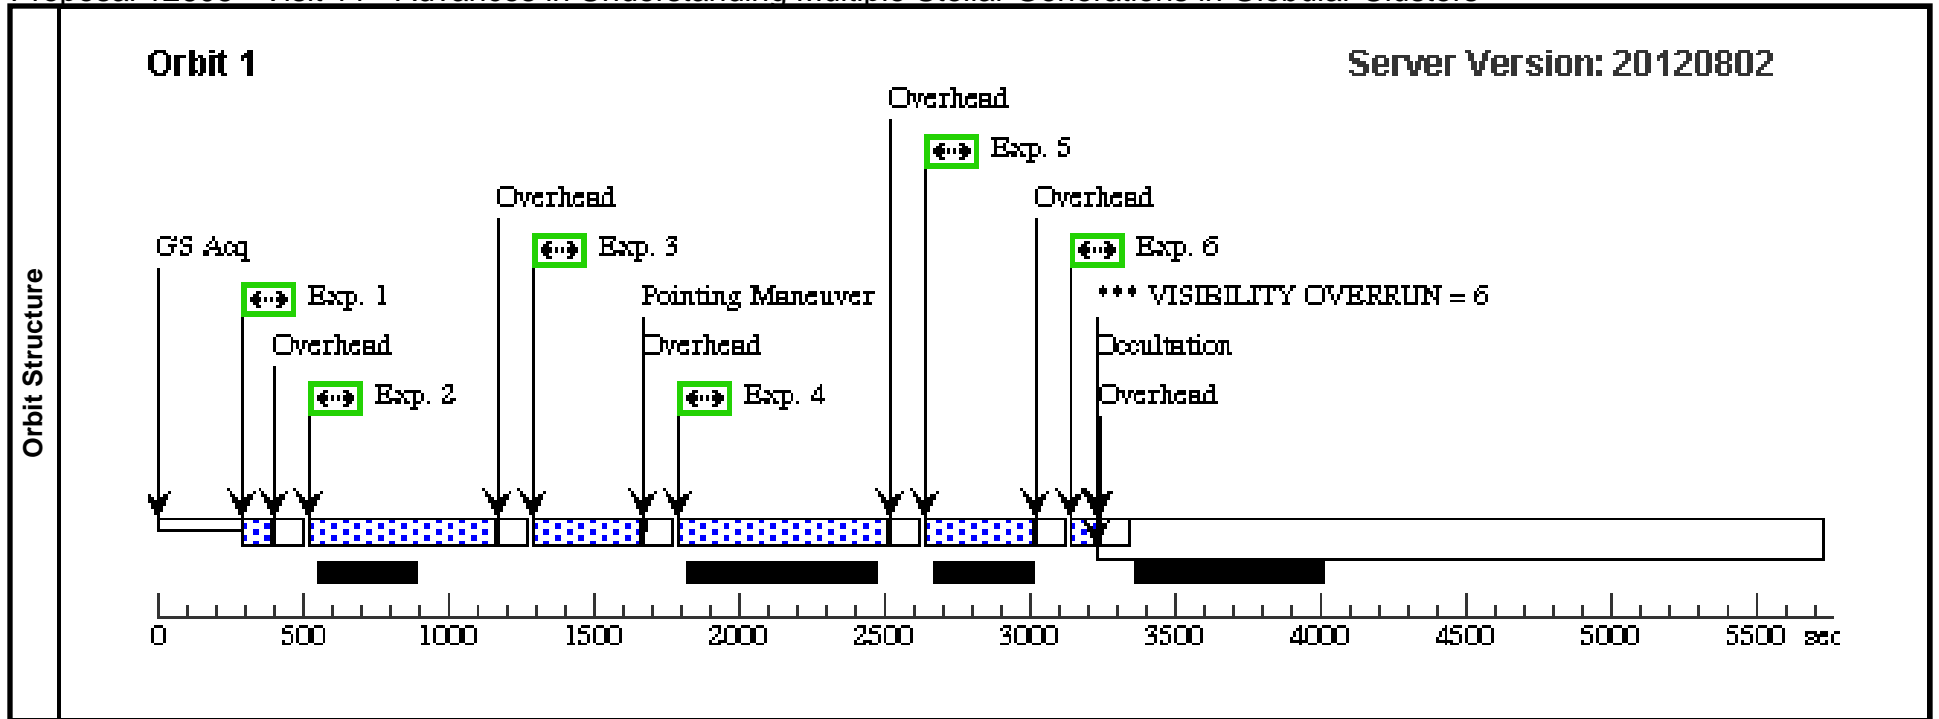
Orbit Structure

Orbit 1

Server Version: 20120802

Overhead

Exp. 5

Overhead

Overhead

Exp. 3

Exp. 6

GS Acq

Exp. 1

Pointing Maneuver

*** VISIBILITY OVERRUN = 6

Overhead

Overhead

Occultation

Exp. 2

Exp. 4

Overhead

0 500 1000 1500 2000 2500 3000 3500 4000 4500 5000 5500 sec